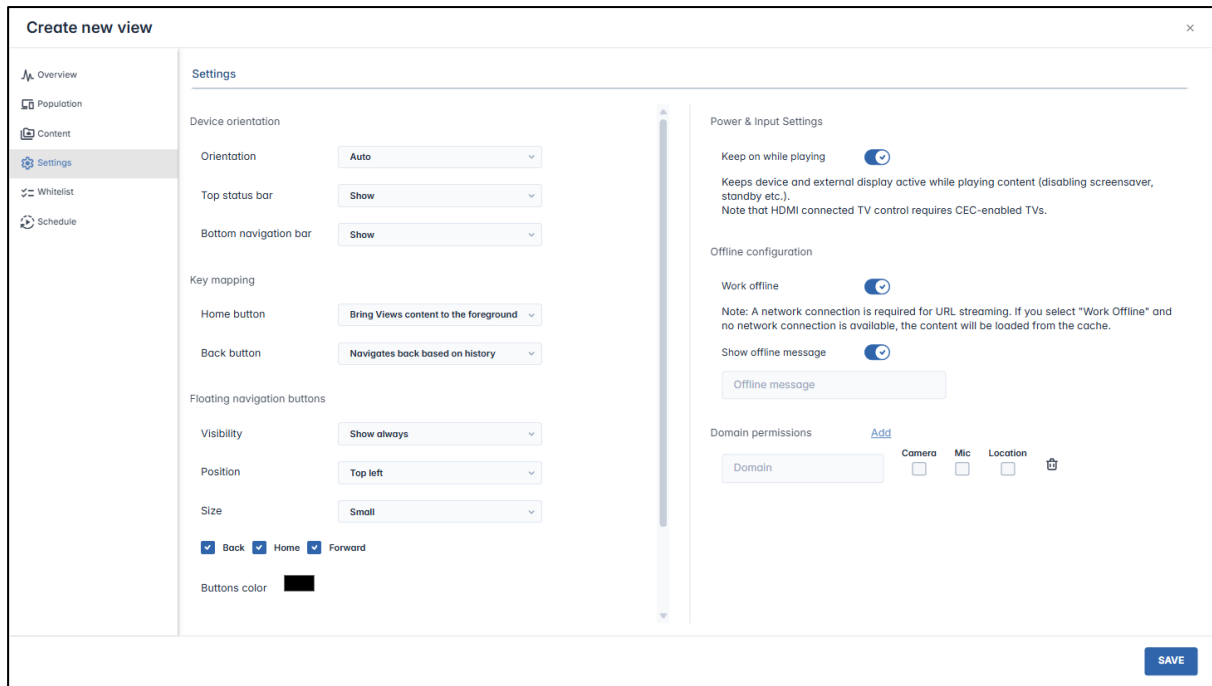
Create new view

×

Overview
Population
Content
Settings
Whitelist
Schedule

Settings

Device orientation

Orientation | Auto

Top status bar | Show

Bottom navigation bar | Show

Key mapping

Home button | Bring Views content to the foreground

Back button | Navigates back based on history

Floating navigation buttons

Visibility | Show always

Position | Top left

Size | Small

Back Home Forward

Buttons color

Power & Input Settings

Keep on while playing

Keeps device and external display active while playing content (disabling screensaver, standby etc.).
Note that HDMI connected TV control requires CEC-enabled TVs.

Offline configuration

Work offline

Note: A network connection is required for URL streaming. If you select "Work Offline" and no network connection is available, the content will be loaded from the cache.

Show offline message

Offline message

Domain permissions Add

Domain Camera Mic Location

SAVE